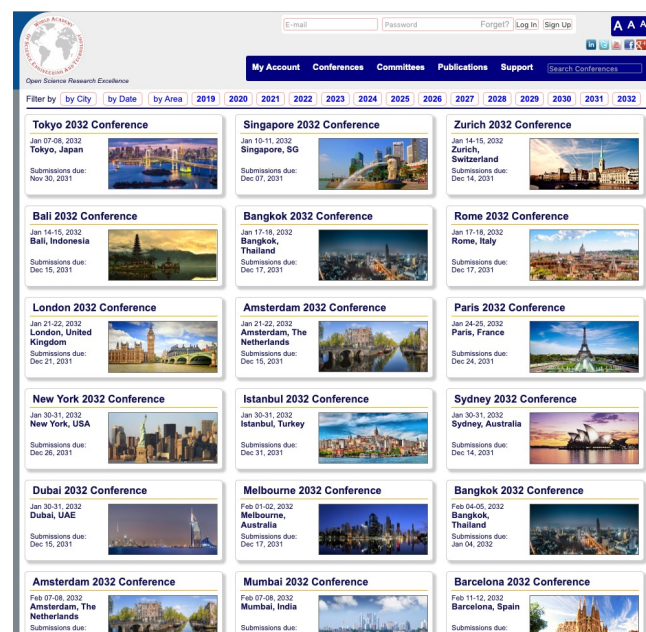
World Academy of Science, Engineering and Technology
Open Science Research Excellence

E-mail
Password
Forget?
Log In
Sign Up

A A A

My Account
Conferences
Committees
Publications
Support
Search Conferences

Filter by
by City
by Date
by Area
2019
2020
2021
2022
2023
2024
2025
2026
2027
2028
2029
2030
2031
2032

Tokyo 2032 Conference
Jan 07-08, 2032
Tokyo, Japan
Submissions due:
Nov 30, 2031

Singapore 2032 Conference
Jan 10-11, 2032
Singapore, SG
Submissions due:
Dec 07, 2031

Zurich 2032 Conference
Jan 14-15, 2032
Zurich, Switzerland
Submissions due:
Dec 14, 2031

Bali 2032 Conference
Jan 14-15, 2032
Bali, Indonesia
Submissions due:
Dec 15, 2031

Bangkok 2032 Conference
Jan 17-18, 2032
Bangkok, Thailand
Submissions due:
Dec 17, 2031

Rome 2032 Conference
Jan 17-18, 2032
Rome, Italy
Submissions due:
Dec 17, 2031

London 2032 Conference
Jan 21-22, 2032
London, United Kingdom
Submissions due:
Dec 21, 2031

Amsterdam 2032 Conference
Jan 21-22, 2032
Amsterdam, The Netherlands
Submissions due:
Dec 15, 2031

Paris 2032 Conference
Jan 24-25, 2032
Paris, France
Submissions due:
Dec 24, 2031

New York 2032 Conference
Jan 30-31, 2032
New York, USA
Submissions due:
Dec 26, 2031

Istanbul 2032 Conference
Jan 30-31, 2032
Istanbul, Turkey
Submissions due:
Dec 31, 2031

Sydney 2032 Conference
Jan 30-31, 2032
Sydney, Australia
Submissions due:
Dec 14, 2031

Dubai 2032 Conference
Jan 30-31, 2032
Dubai, UAE
Submissions due:
Dec 15, 2031

Melbourne 2032 Conference
Feb 01-02, 2032
Melbourne, Australia
Submissions due:
Dec 17, 2031

Bangkok 2032 Conference
Feb 04-05, 2032
Bangkok, Thailand
Submissions due:
Jan 04, 2032

Amsterdam 2032 Conference
Feb 07-08, 2032
Amsterdam, The Netherlands
Submissions due:

Mumbai 2032 Conference
Feb 07-08, 2032
Mumbai, India
Submissions due:

Barcelona 2032 Conference
Feb 11-12, 2032
Barcelona, Spain
Submissions due: